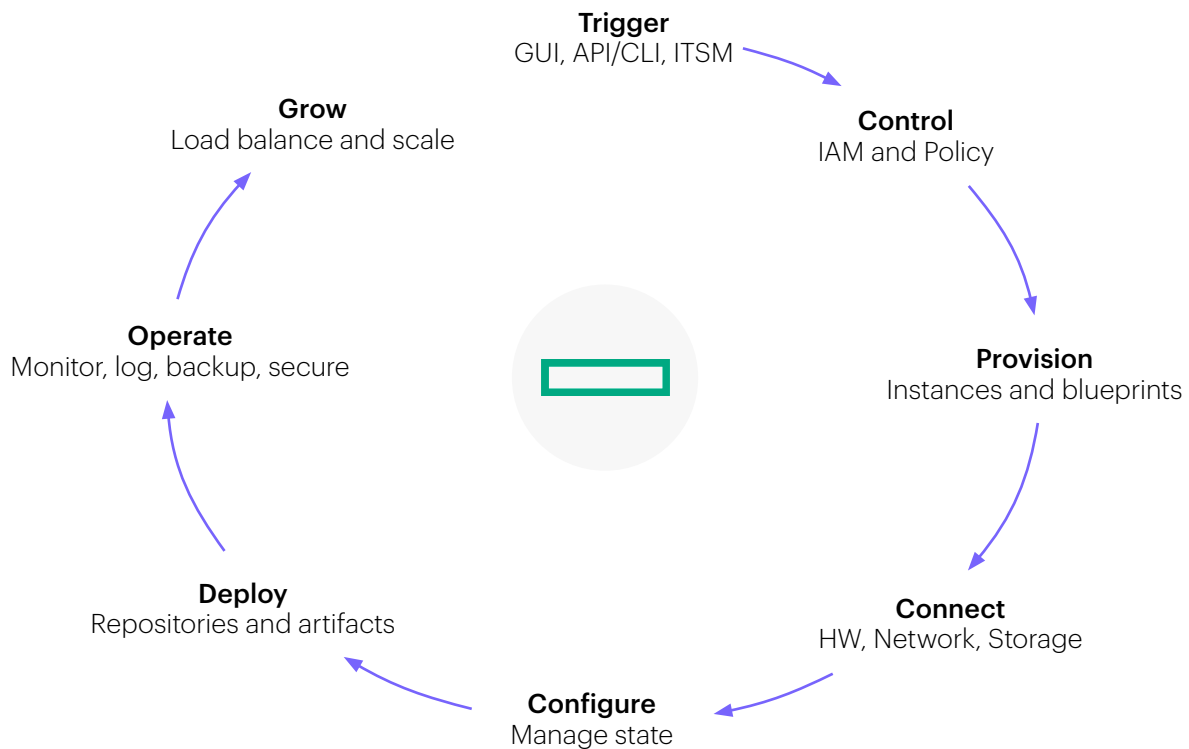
Trigger
GUI, API/CLI, ITSM

Control
IAM and Policy

Provision
Instances and blueprints

Connect
HW, Network, Storage

Configure
Manage state

Deploy
Repositories and artifacts

Operate
Monitor, log, backup, secure

Grow
Load balance and scale